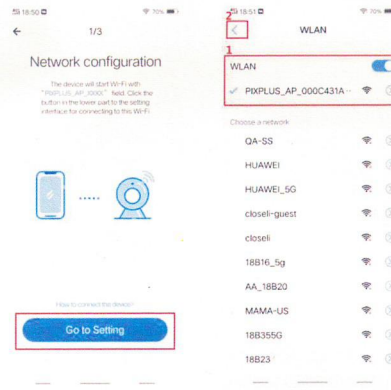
18:50 70%

1/3

Network configuration

The device will start Wi-Fi with "PIXPLUS_AP_000X" field. Click the button in the lower part to the setting interface for connecting to this Wi-Fi

How to connect the device

Go to Setting

18:51 70%

2

WLAN

1

WLAN

PIXPLUS_AP_000C431A

Choose a network

QA-SS

HUAWEI

HUAWEI_5G

closeli-guest

closeli

18B16_5g

AA_18B20

MAMA-US

18B355G

18B23